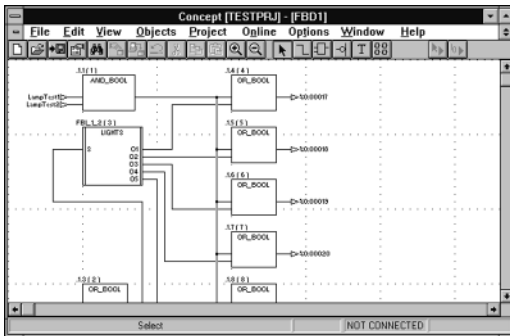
Concept [TESTPRJ] - [FBD1]

File Edit View Objects Project Online Options Window Help

.1.1 (1)
AND_BOOL
LampTest1
LampTest2

.1.4 (4)
OR_BOOL
%0:00017

FBI_1_2 (3)
LIGHTS
O1
O2
O3
O4
O5

.1.5 (5)
OR_BOOL
%0:00018

.1.6 (6)
OR_BOOL
%0:00019

.1.7 (7)
OR_BOOL
%0:00020

.1.3 (2)
OR_BOOL

.1.8 (8)
OR_BOOL

Select
NOT CONNECTED